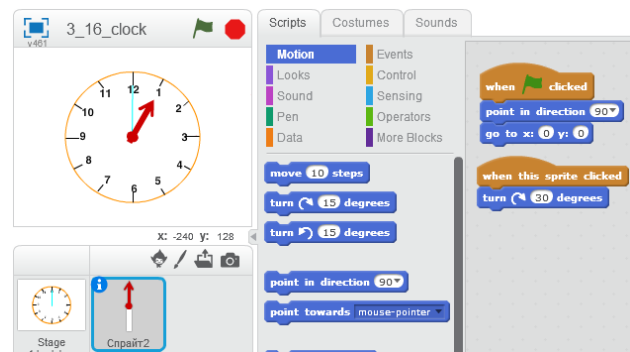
v461

3_16_clock

11
12
1
10
2
9
3
8
4
7
5
6

x: -240 y: 128

Stage

Спрайт2

Scripts
Costumes
Sounds

Motion
Looks
Sound
Pen
Data
Events
Control
Sensing
Operators
More Blocks

move 10 steps
turn 15 degrees
turn 15 degrees
point in direction 90
point towards mouse-pointer

when clicked
point in direction 90
go to x: 0 y: 0

when this sprite clicked
turn 30 degrees